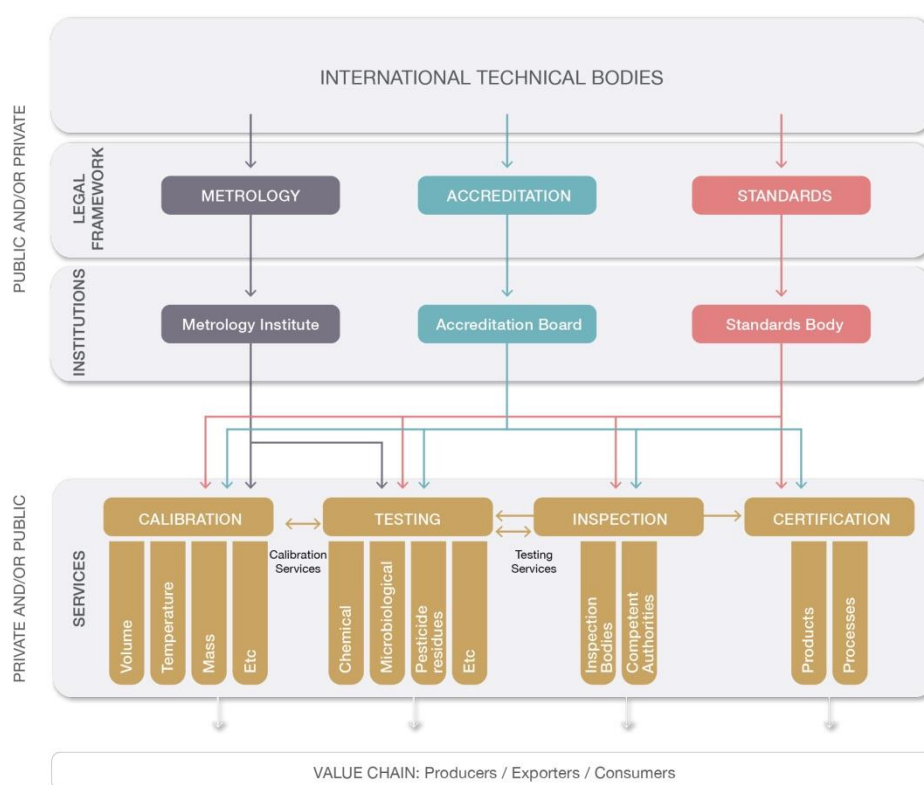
INTERNATIONAL TECHNICAL BODIES

PUBLIC AND/OR PRIVATE

LEGAL FRAMEWORK

METROLOGY

ACCREDITATION

STANDARDS

INSTITUTIONS

Metrology Institute

Accreditation Board

Standards Body

PRIVATE AND/OR PUBLIC

SERVICES

CALIBRATION

TESTING

INSPECTION

CERTIFICATION

Calibration Services

Testing Services

Volume

Temperature

Mass

Etc

Chemical

Microbiological

Pesticide residues

Etc

Inspection Bodies

Competent Authorities

Products

Processes

VALUE CHAIN: Producers / Exporters / Consumers